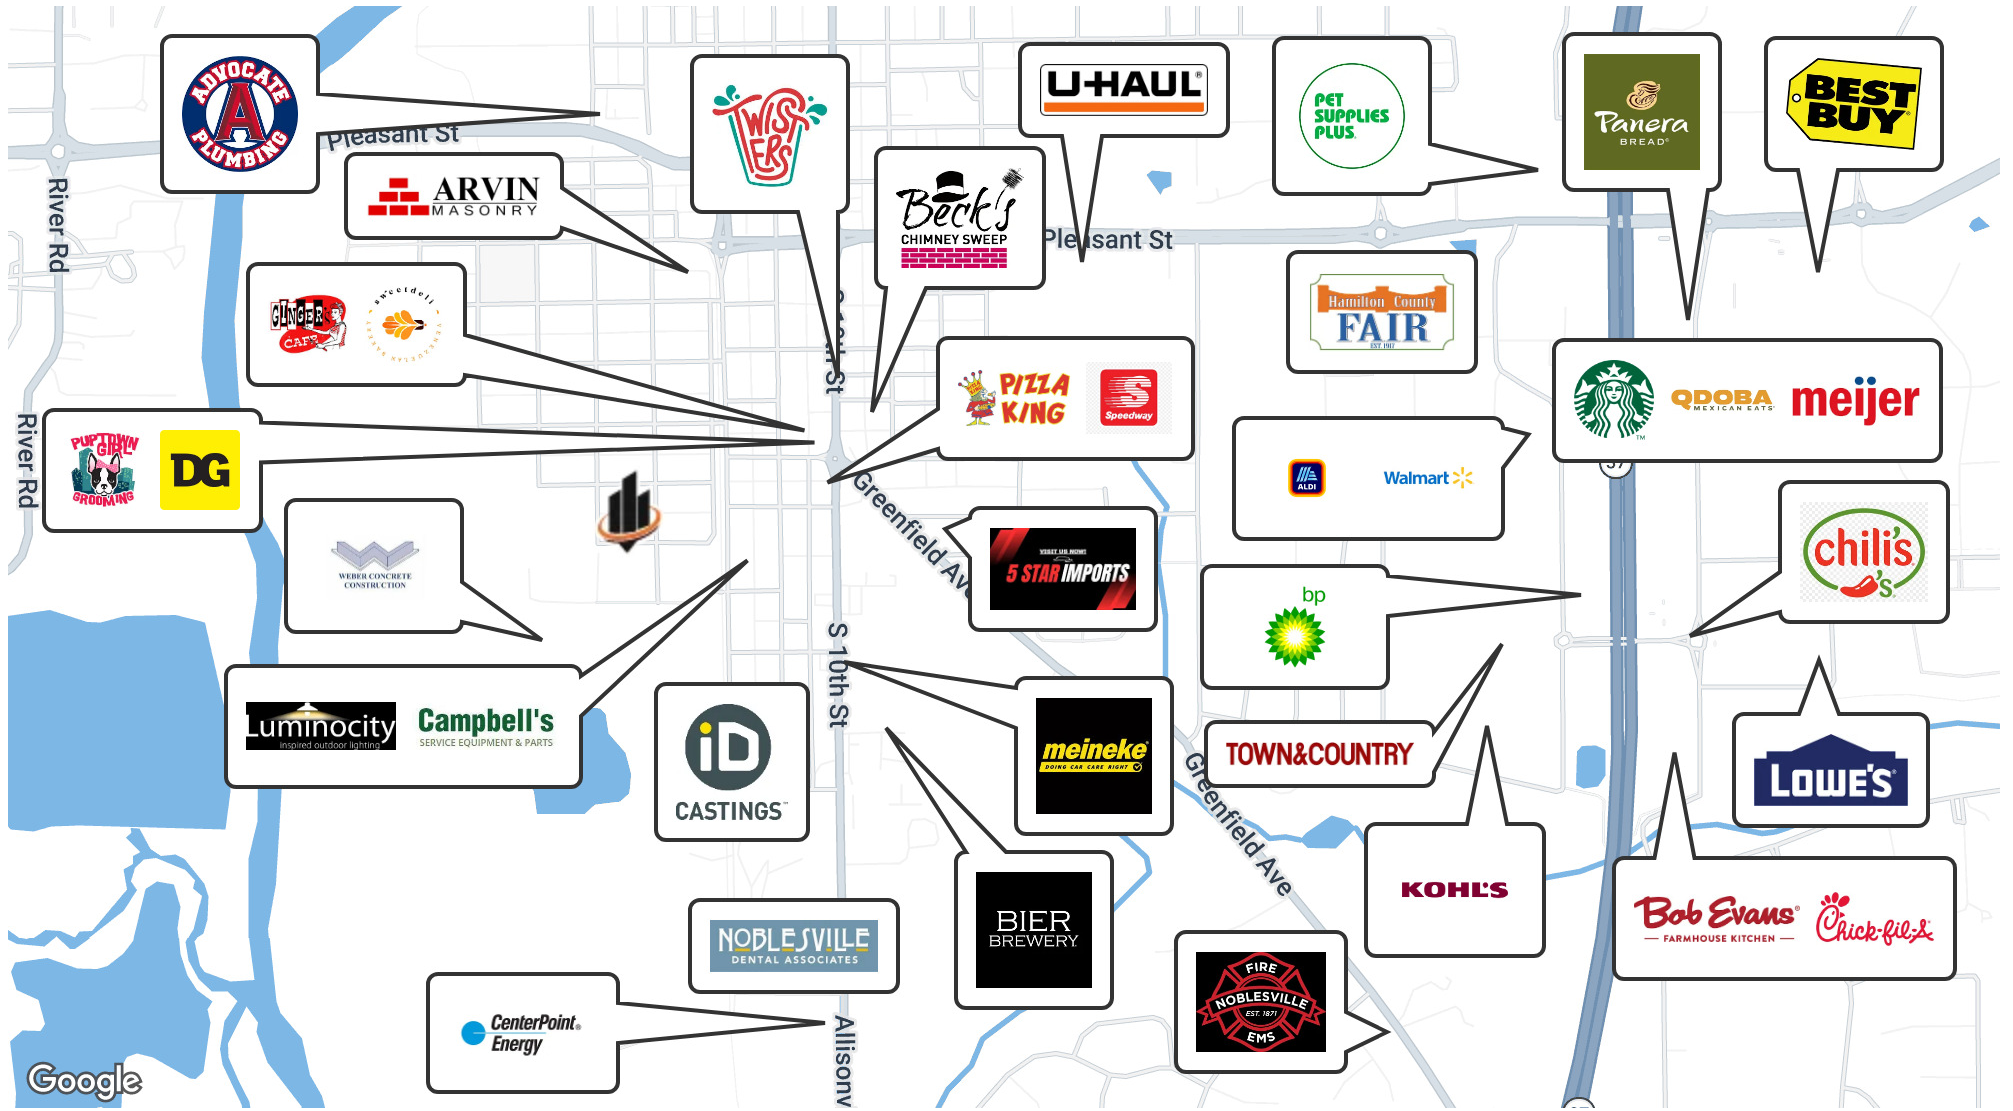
ADVOCATE A PLUMBING

Pleasant St

ARVIN MASONRY

WISTERS

Beck's CHIMNEY SWEEP

U-HAUL

Pleasant St

PET SUPPLIES PLUS

Panera BREAD

BEST BUY

River Rd

GINGER CAFE

sweetdeli

Hamilton County FAIR

PIZZA KING

Speedway

QDOBA MEXICAN EATS

meijer

River Rd

PUPTOWN GIRL GROOMING

DG

ALDI

Walmart

Greenfield Ave

WEBER CONCRETE CONSTRUCTION

5 STAR IMPORTS

bp

chili's

S 10th St

Luminocity inspired outdoor lighting

Campbell's SERVICE EQUIPMENT & PARTS

iD CASTINGS

meineke

TOWN&COUNTRY

LOWE'S

Greenfield Ave

KOHL'S

BIER BREWERY

Bob Evans FARMHOUSE KITCHEN

Chick-fil-A

NOBLESVILLE DENTAL ASSOCIATES

FIRE NOBLESVILLE EST. 1871 EMS

CenterPoint Energy

Allisonv

Google